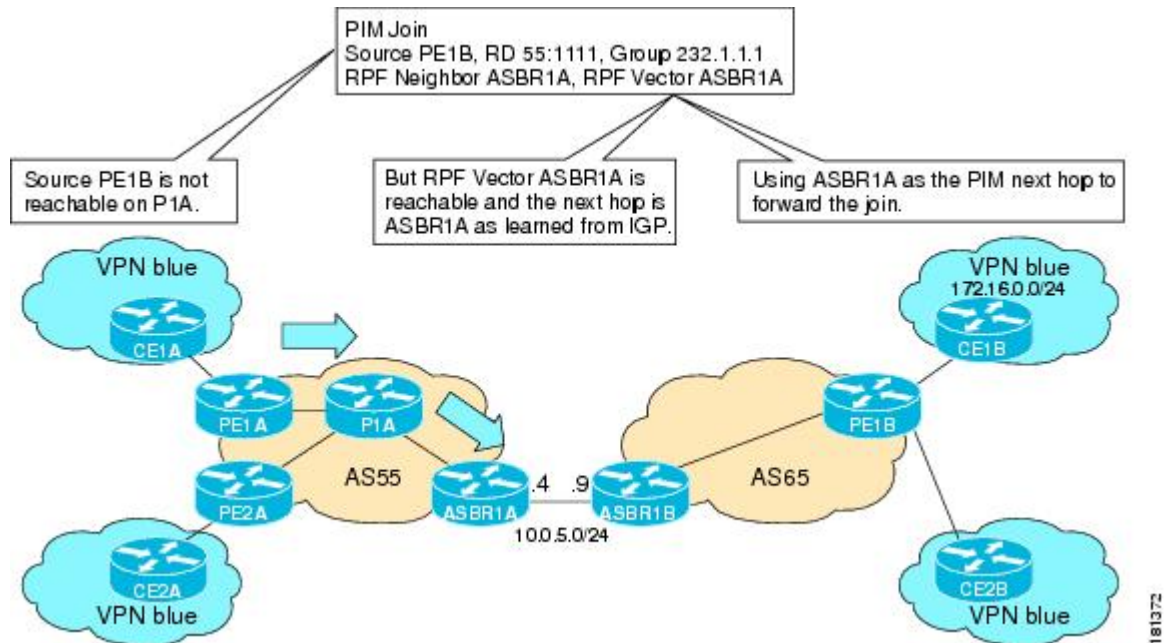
PIM Join
Source PE1B, RD 55:1111, Group 232.1.1.1
RPF Neighbor ASBR1A, RPF Vector ASBR1A

Source PE1B is not reachable on P1A.

But RPF Vector ASBR1A is reachable and the next hop is ASBR1A as learned from IGP.

Using ASBR1A as the PIM next hop to forward the join.

VPN blue

CE1A

PE1A

P1A

PE2A

AS55

ASBR1A

.4

.9

ASBR1B

10.0.5.0/24

CE2A

VPN blue

VPN blue
172.16.0.0/24

CE1B

PE1B

AS65

CE2B

VPN blue

181372